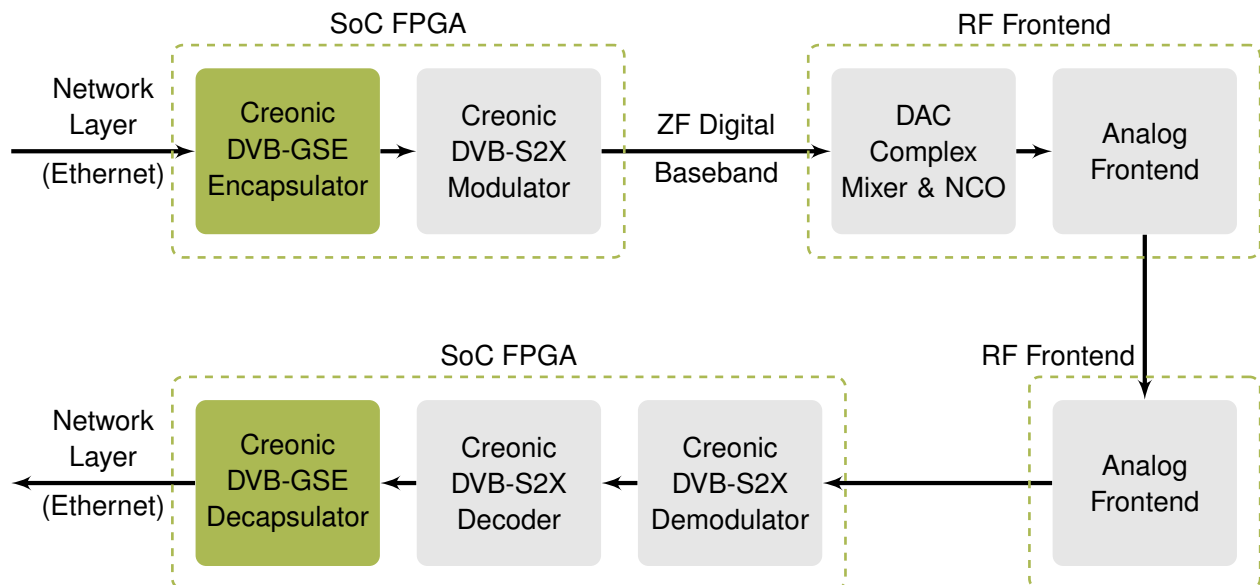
SoC FPGA

RF Frontend

Network Layer (Ethernet)

Creonic DVB-GSE Encapsulator

Creonic DVB-S2X Modulator

ZF Digital Baseband

DAC Complex Mixer & NCO

Analog Frontend

SoC FPGA

RF Frontend

Network Layer (Ethernet)

Creonic DVB-GSE Decapsulator

Creonic DVB-S2X Decoder

Creonic DVB-S2X Demodulator

Analog Frontend